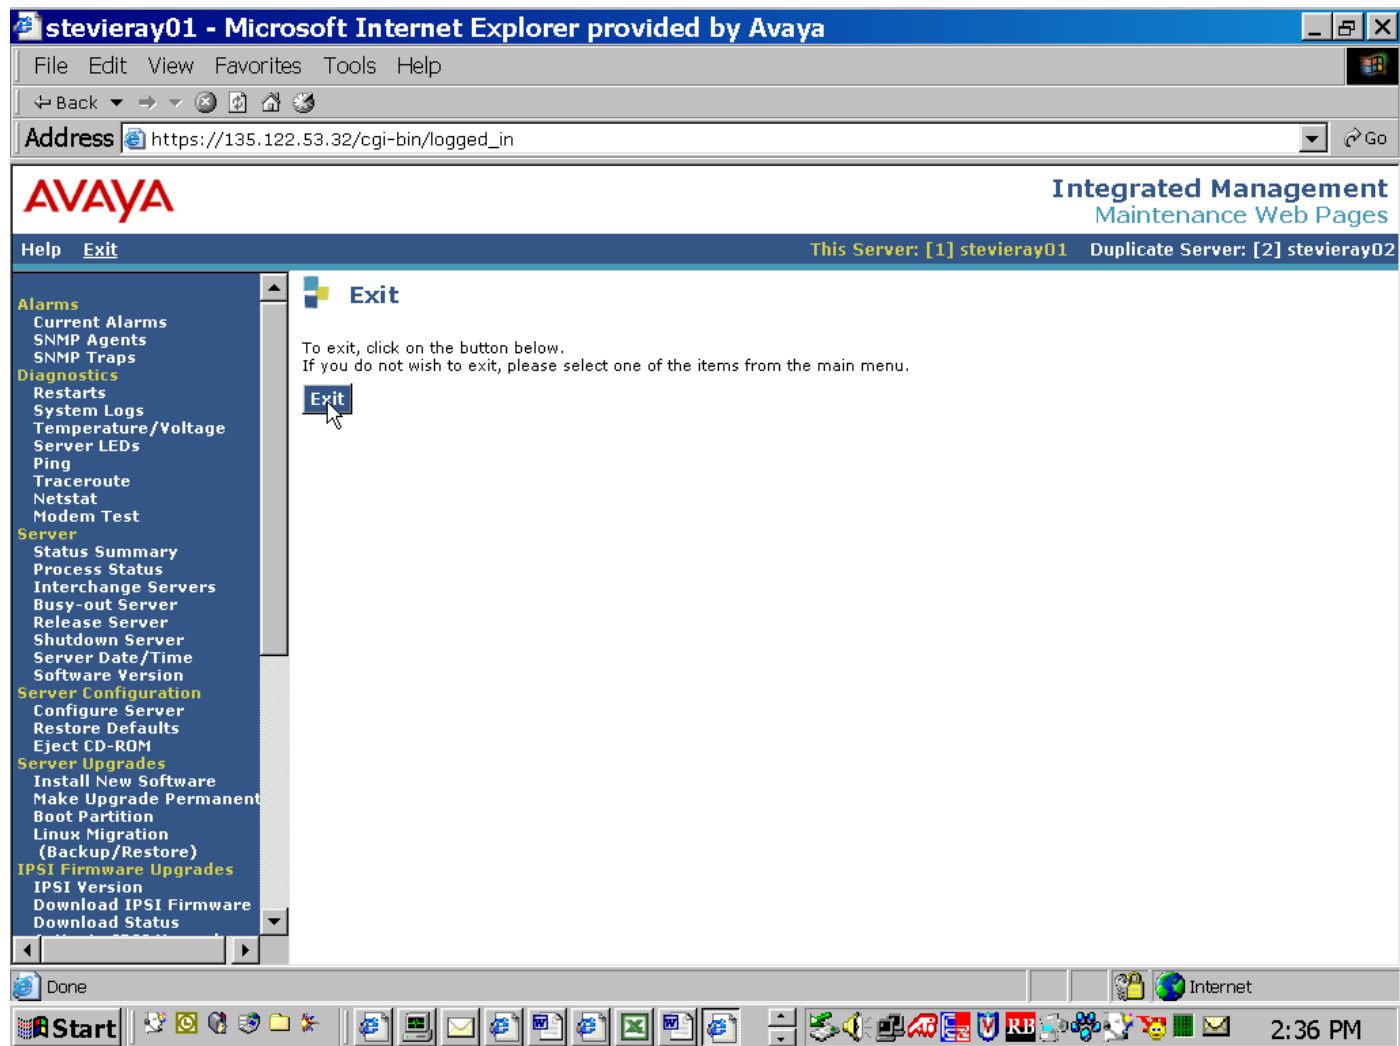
stevieray01 - Microsoft Internet Explorer provided by Avaya

File Edit View Favorites Tools Help

Back

Address https://135.122.53.32/cgi-bin/logged_in

Go

AVAYA

Integrated Management
Maintenance Web Pages

Help Exit

This Server: [1] stevieray01 Duplicate Server: [2] stevieray02

Alarms
Current Alarms
SNMP Agents
SNMP Traps
Diagnostics
Restarts
System Logs
Temperature/Voltage
Server LEDs
Ping
Traceroute
Netstat
Modem Test
Server
Status Summary
Process Status
Interchange Servers
Busy-out Server
Release Server
Shutdown Server
Server Date/Time
Software Version
Server Configuration
Configure Server
Restore Defaults
Eject CD-ROM
Server Upgrades
Install New Software
Make Upgrade Permanent
Boot Partition
Linux Migration
(Backup/Restore)
IPSI Firmware Upgrades
IPSI Version
Download IPSI Firmware
Download Status
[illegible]

Exit

To exit, click on the button below.
If you do not wish to exit, please select one of the items from the main menu.

Exit

Done

Internet

Start

2:36 PM